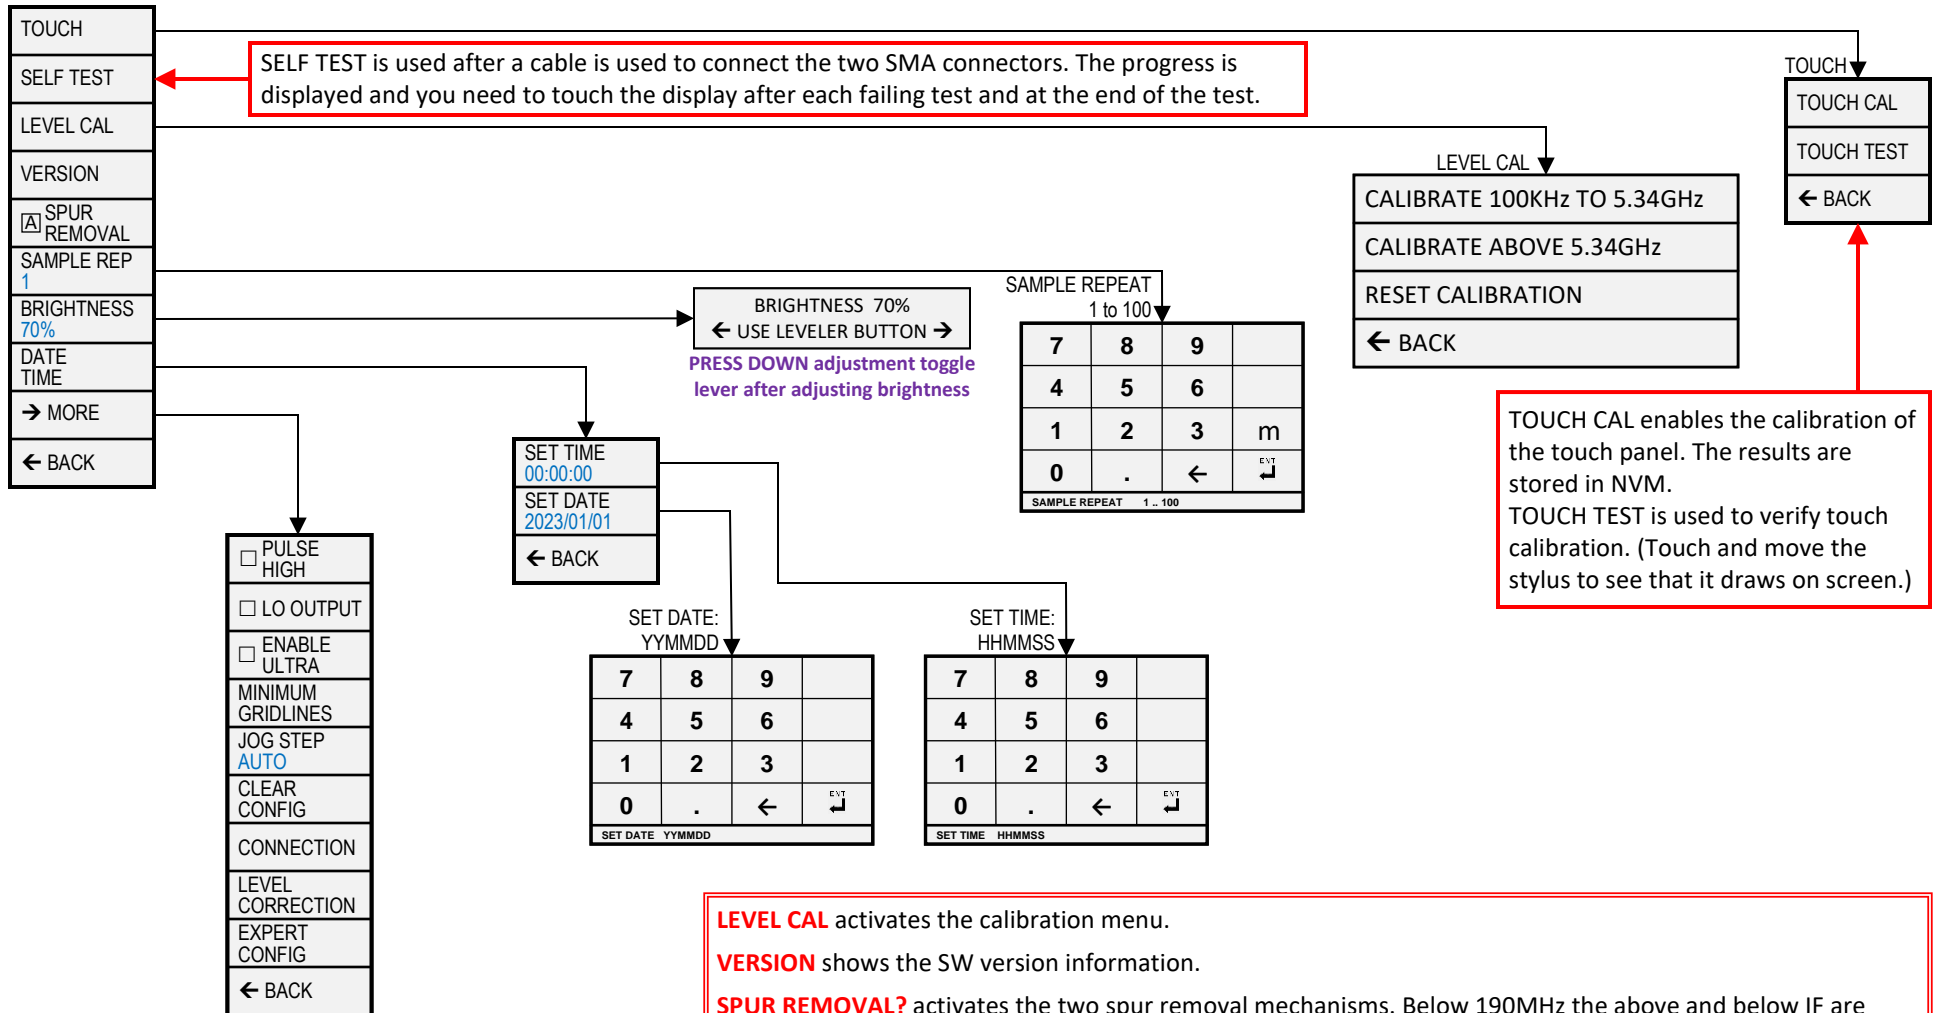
TOUCH
SELF TEST
LEVEL CAL
VERSION
A SPUR REMOVAL
SAMPLE REP 1
BRIGHTNESS 70%
DATE TIME
→ MORE
← BACK

SELF TEST is used after a cable is used to connect the two SMA connectors. The progress is displayed and you need to touch the display after each failing test and at the end of the test.

TOUCH
TOUCH CAL
TOUCH TEST
← BACK

LEVEL CAL
CALIBRATE 100KHz TO 5.34GHz
CALIBRATE ABOVE 5.34GHz
RESET CALIBRATION
← BACK

BRIGHTNESS 70%
← USE LEVELER BUTTON →
PRESS DOWN adjustment toggle lever after adjusting brightness

SAMPLE REPEAT
1 to 100

| 7 | 8 | 9 | |
|---|---|---|---|
| 4 | 5 | 6 | |
| 1 | 2 | 3 | m |
| 0 | . | ← | ↵ |

SAMPLE REPEAT 1 .. 100

TOUCH CAL enables the calibration of the touch panel. The results are stored in NVM.
TOUCH TEST is used to verify touch calibration. (Touch and move the stylus to see that it draws on screen.)

SET TIME 00:00:00
SET DATE 2023/01/01
← BACK

PULSE HIGH
LO OUTPUT
ENABLE ULTRA
MINIMUM GRIDLINES
JOG STEP AUTO
CLEAR CONFIG
CONNECTION
LEVEL CORRECTION
EXPERT CONFIG
← BACK

SET DATE:
YYMMDD

| 7 | 8 | 9 | |
|---|---|---|---|
| 4 | 5 | 6 | |
| 1 | 2 | 3 | |
| 0 | . | ← | ↵ |

SET DATE YYMMDD

SET TIME:
HHMMSS

| 7 | 8 | 9 | |
|---|---|---|---|
| 4 | 5 | 6 | |
| 1 | 2 | 3 | |
| 0 | . | ← | ↵ |

SET TIME HHMMSS

LEVEL CAL activates the calibration menu.
VERSION shows the SW version information.
SPUR REMOVAL? activates the two spur removal mechanisms. Below 190MHz the above and below IF are